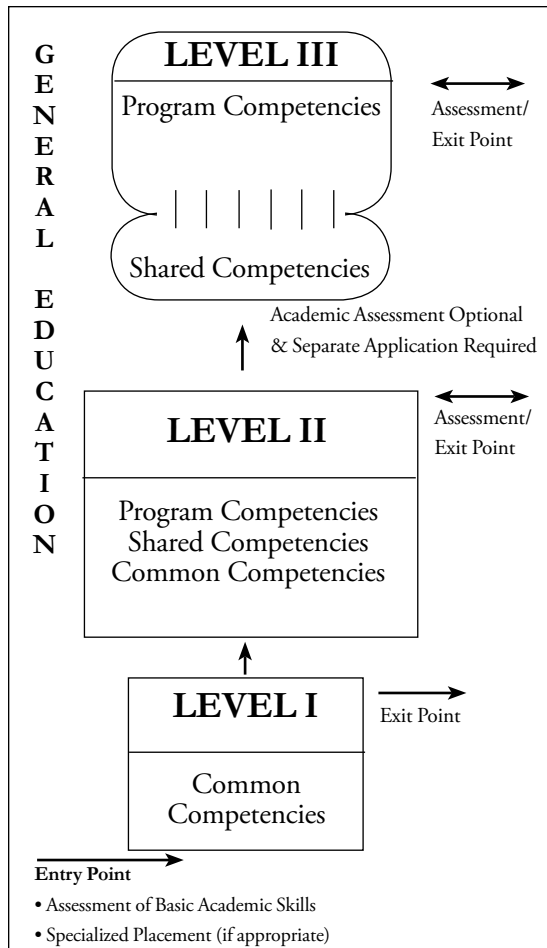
GENERAL EDUCATION

LEVEL III

Program Competencies

Shared Competencies

Assessment/ Exit Point

Academic Assessment Optional & Separate Application Required

LEVEL II

Program Competencies
Shared Competencies
Common Competencies

Assessment/ Exit Point

LEVEL I

Common Competencies

Exit Point

Entry Point

• Assessment of Basic Academic Skills

• Specialized Placement (if appropriate)